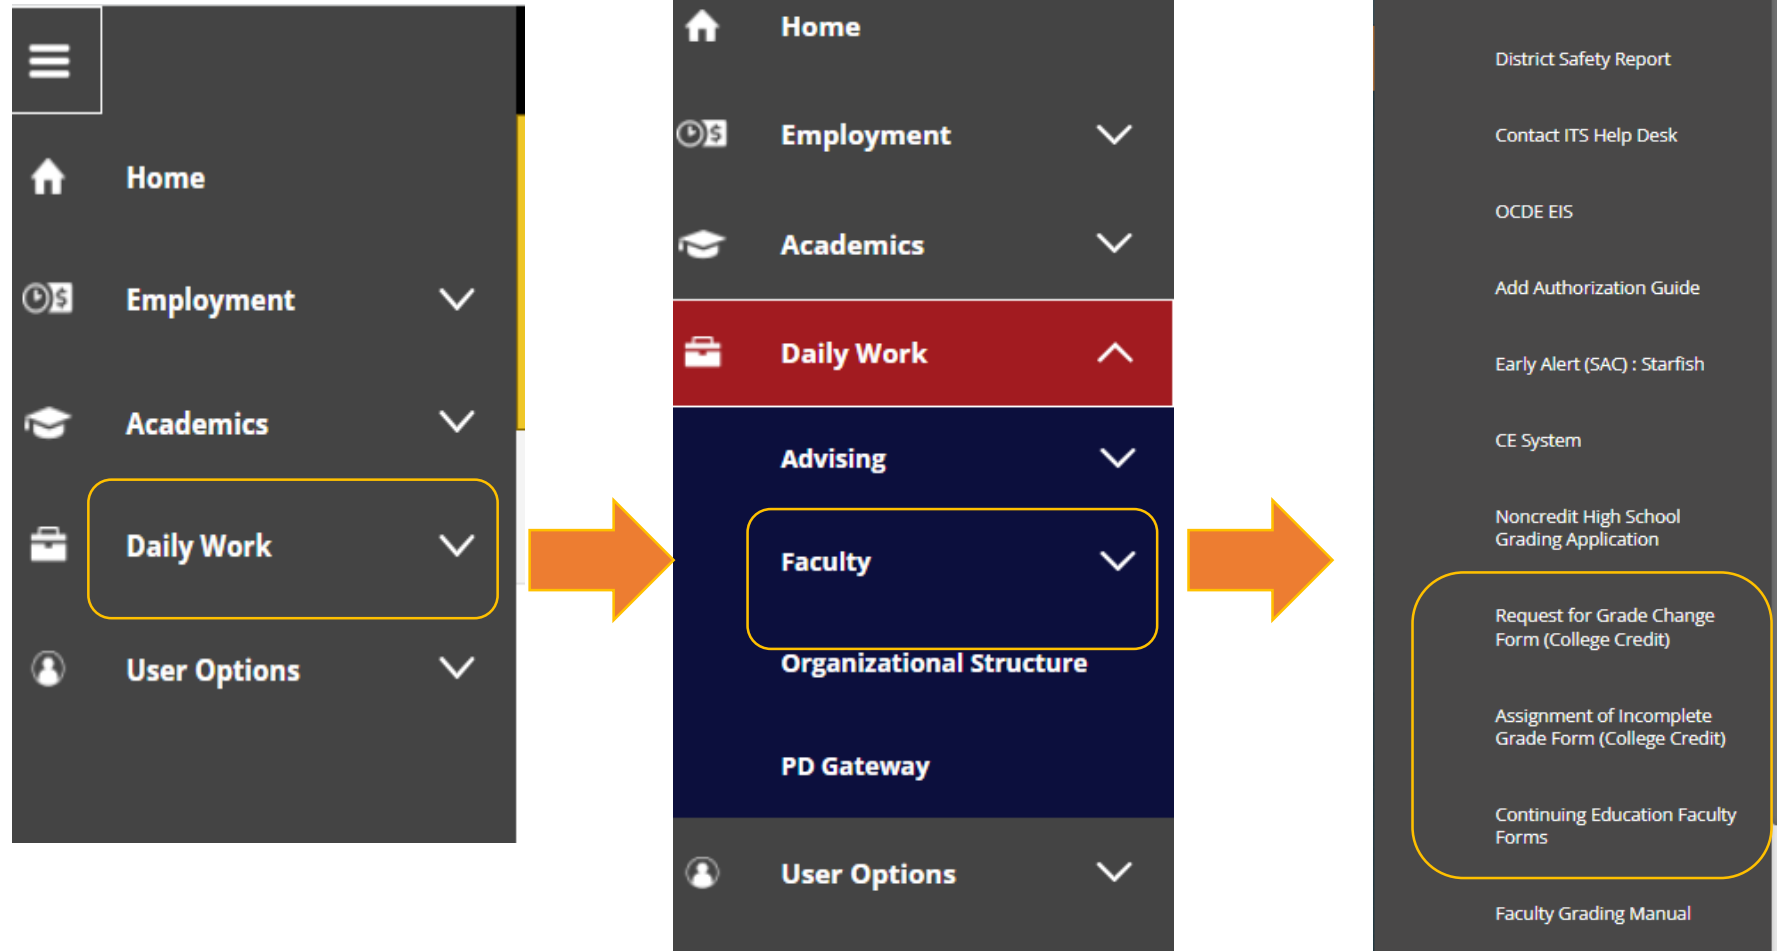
Home

Employment

Academics

Daily Work

User Options

Home

Employment

Academics

Daily Work

Advising

Faculty

Organizational Structure

PD Gateway

User Options

District Safety Report

Contact ITS Help Desk

OCDE EIS

Add Authorization Guide

Early Alert (SAC) : Starfish

CE System

Noncredit High School Grading Application

Request for Grade Change Form (College Credit)

Assignment of Incomplete Grade Form (College Credit)

Continuing Education Faculty Forms

Faculty Grading Manual